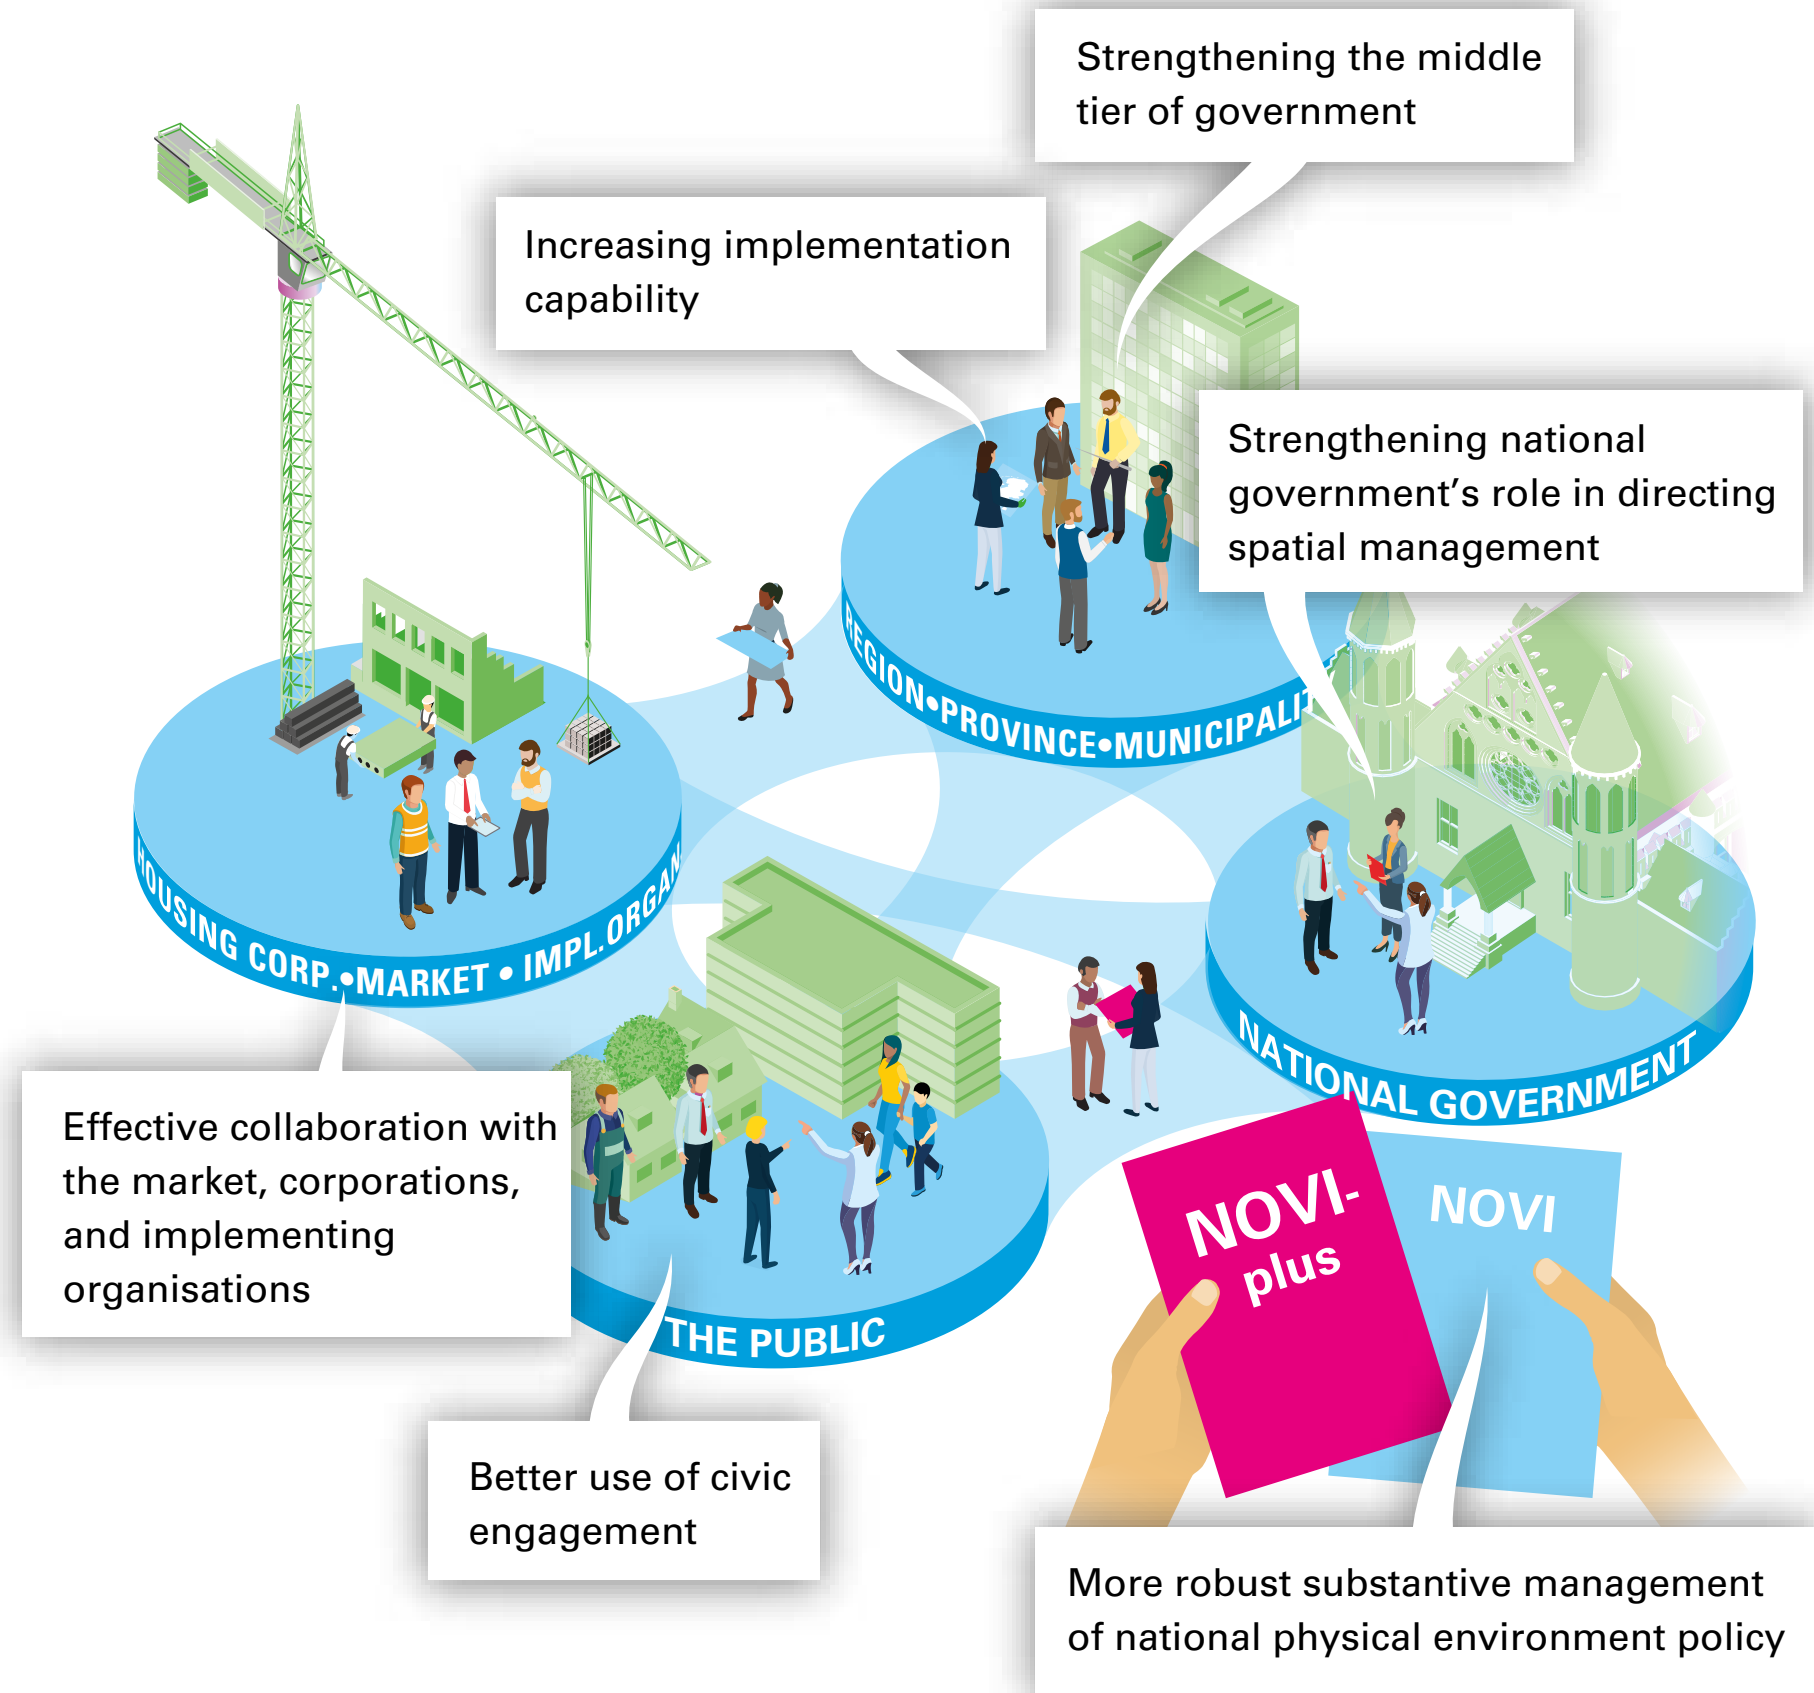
Strengthening the middle tier of government

Increasing implementation capability

Strengthening national government’s role in directing spatial management

REGION•PROVINCE•MUNICIPALIT

HOUSING CORP.•MARKET • IMPL.ORGAN

NATIONAL GOVERNMENT

THE PUBLIC

NOVI-plus

NOVI

Effective collaboration with the market, corporations, and implementing organisations

Better use of civic engagement

More robust substantive management of national physical environment policy